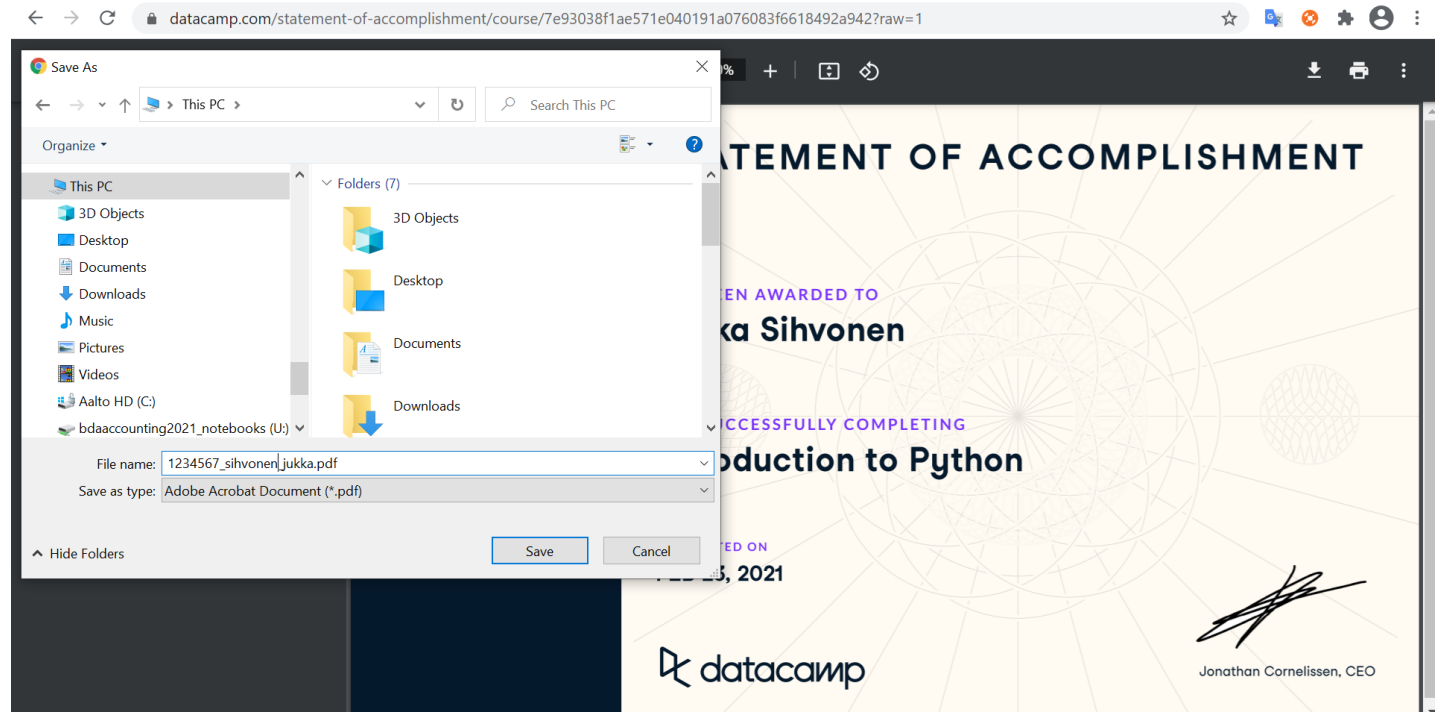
datacamp.com/statement-of-accomplishment/course/7e93038f1ae571e040191a076083f6618492a942?raw=1

Save As

This PC

Search This PC

Organize

This PC
3D Objects
Desktop
Documents
Downloads
Music
Pictures
Videos
Aalto HD (C:)
bdaaccounting2021_notebooks (U:)

Folders (7)
3D Objects
Desktop
Documents
Downloads

File name: 1234567_sihvonen_jukka.pdf
Save as type: Adobe Acrobat Document (*.pdf)

Hide Folders
Save
Cancel

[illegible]ATEMENT OF ACCOMPLISHMENT

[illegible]EN AWARDED TO
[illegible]ka Sihvonen

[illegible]UCCESSFULLY COMPLETING
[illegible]oduction to Python

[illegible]TED ON
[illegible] 2021

datacamp

Jonathan Cornelissen, CEO